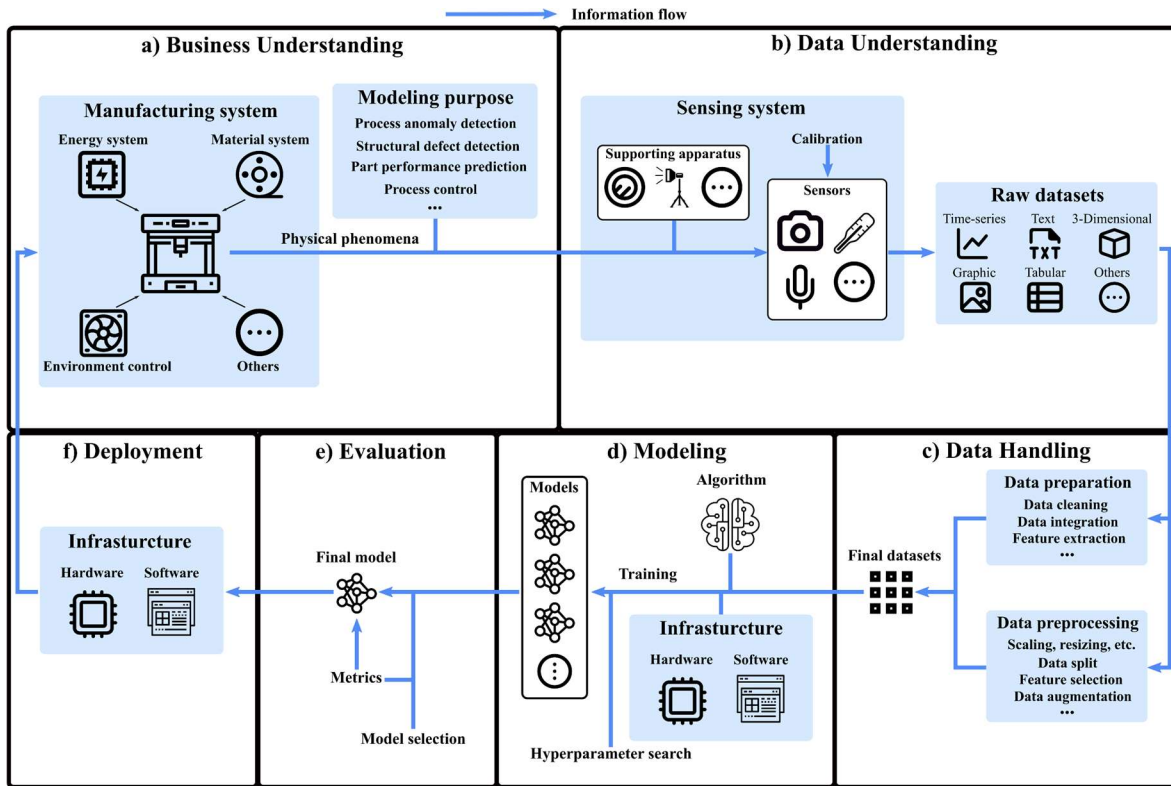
Information flow

a) Business Understanding

Manufacturing system

Energy system

Material system

Environment control

Others

Modeling purpose

Process anomaly detection

Structural defect detection

Part performance prediction

Process control

...

Physical phenomena

b) Data Understanding

Sensing system

Supporting apparatus

Calibration

Sensors

Raw datasets

Time-series

Text

TXT

3-Dimensional

Graphic

Tabular

Others

f) Deployment

Infrasturcture

Hardware

Software

e) Evaluation

Final model

Metrics

Model selection

d) Modeling

Models

Algorithm

Training

Infrasturcture

Hardware

Software

Hyperparameter search

c) Data Handling

Data preparation

Data cleaning

Data integration

Feature extraction

...

Final datasets

Data preprocessing

Scaling, resizing, etc.

Data split

Feature selection

Data augmentation

...